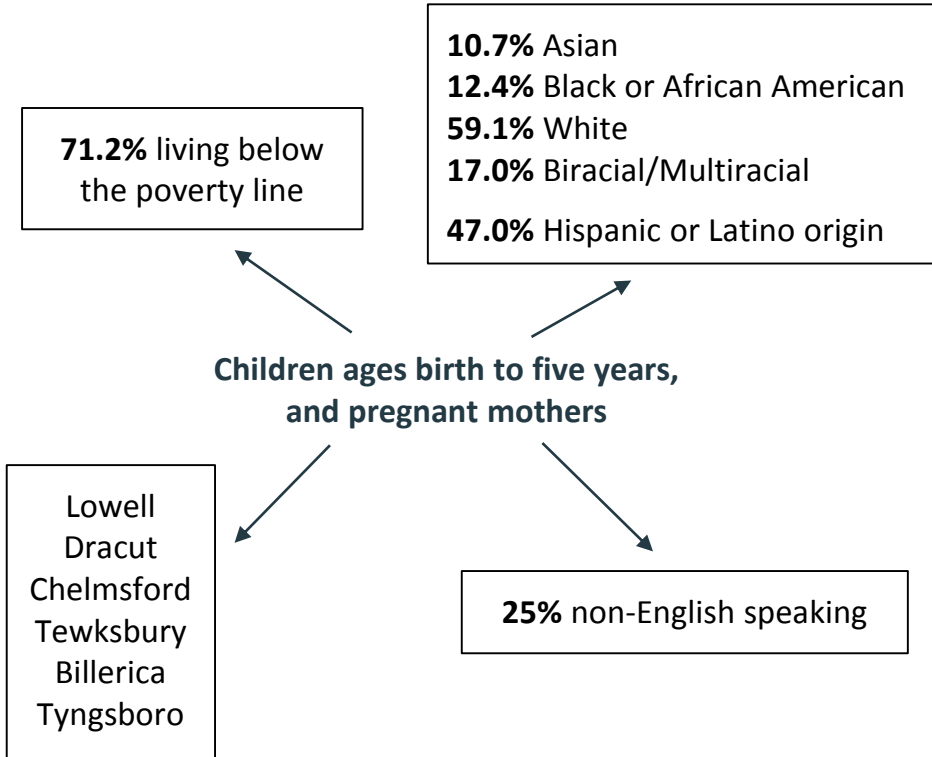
10.7% Asian
12.4% Black or African American
59.1% White
17.0% Biracial/Multiracial

47.0% Hispanic or Latino origin

71.2% living below the poverty line

Children ages birth to five years, and pregnant mothers

Lowell
Dracut
Chelmsford
Tewksbury
Billerica
Tyngsboro

25% non-English speaking